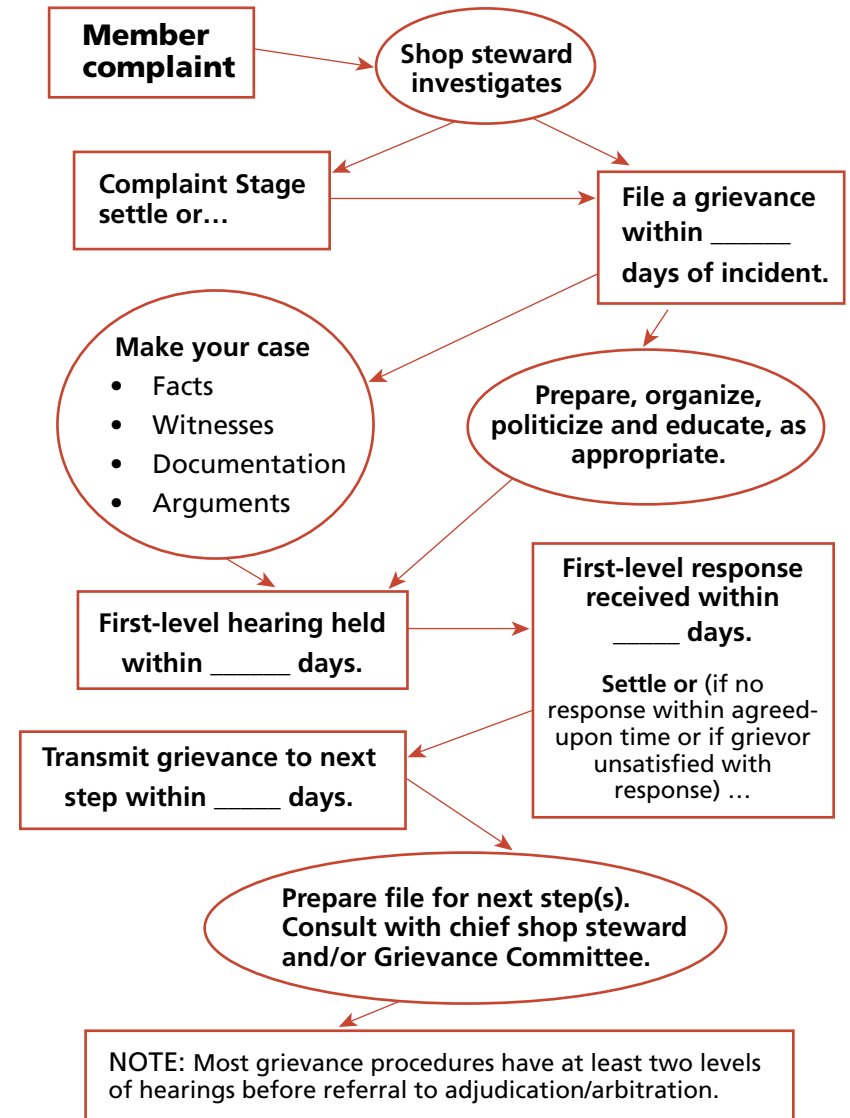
Member complaint

Shop steward investigates

Complaint Stage settle or…

File a grievance within ______ days of incident.

Make your case
• Facts
• Witnesses
• Documentation
• Arguments

Prepare, organize, politicize and educate, as appropriate.

First-level hearing held within ______ days.

First-level response received within _____ days.

Settle or (if no response within agreed-upon time or if grievor unsatisfied with response) …

Transmit grievance to next step within _____ days.

Prepare file for next step(s). Consult with chief shop steward and/or Grievance Committee.

NOTE: Most grievance procedures have at least two levels of hearings before referral to adjudication/arbitration.